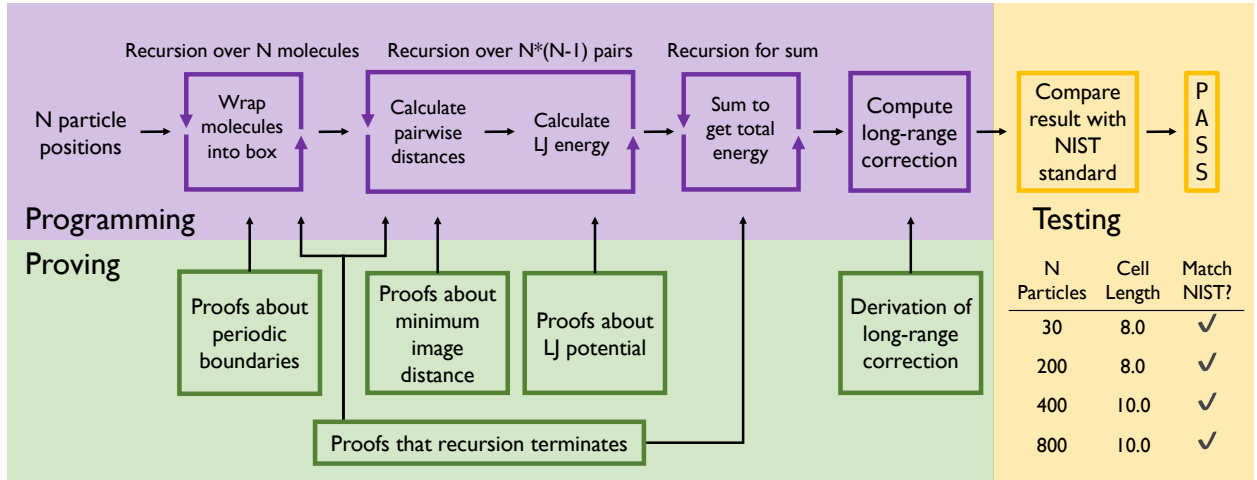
Recursion over N molecules

Recursion over N*(N-1) pairs

Recursion for sum

N particle positions

Wrap molecules into box

Calculate pairwise distances

Calculate LJ energy

Sum to get total energy

Compute long-range correction

Compare result with NIST standard

P A S S

Programming

Testing

Proving

Proofs about periodic boundaries

Proofs about minimum image distance

Proofs about LJ potential

Derivation of long-range correction

Proofs that recursion terminates

| N Particles | Cell Length | Match NIST? |
|---|---|---|
| 30 | 8.0 | ✓ |
| 200 | 8.0 | ✓ |
| 400 | 10.0 | ✓ |
| 800 | 10.0 | ✓ |